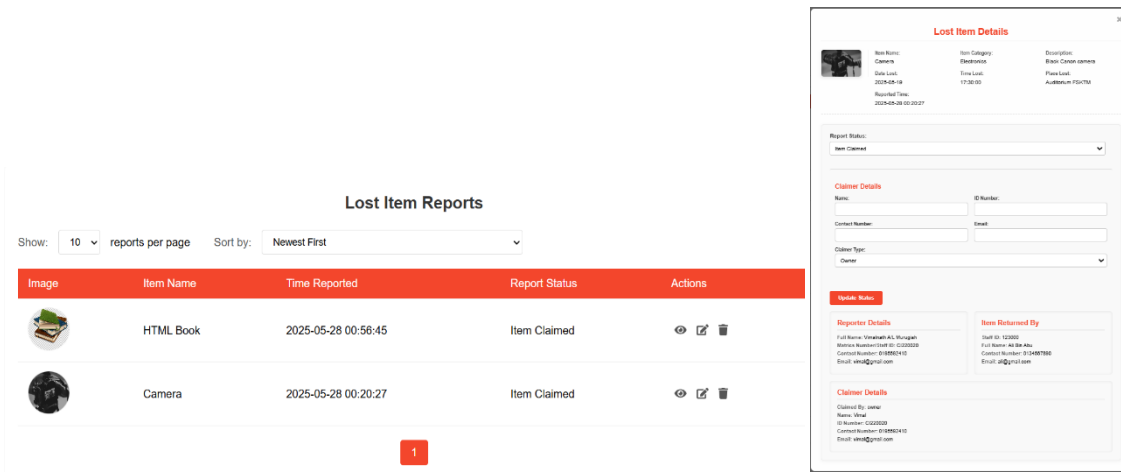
Lost Item Reports

Show: 10 reports per page Sort by: Newest First

| Image | Item Name | Time Reported | Report Status | Actions |
|---|---|---|---|---|
| | HTML Book | 2025-05-28 00:56:45 | Item Claimed | |
| | Camera | 2025-05-28 00:20:27 | Item Claimed | |

1

Lost Item Details

×

Item Name: Camera
Item Category: Electronics
Description: Black Canon camera
Date Lost: 2025-05-19
Time Lost: 17:30:00
Place Lost: Auditorium FSKTM
Reported Time: 2025-05-28 00:20:27

Report Status:
Item Claimed

Claimer Details
Name:
ID Number:
Contact Number:
Email:
Claimer Type:
Owner

Update Status

Reporter Details
Full Name: Vimalnath A/L Murugah
Matrics Number/Staff ID: CI220020
Contact Number: 0165592410
Email: vimal@gmail.com

Item Returned By
Staff ID: 123000
Full Name: Ali Bin Abu
Contact Number: 0134567890
Email: ali@gmail.com

Claimer Details
Claimed By: owner
Name: Vimal
ID Number: CI220020
Contact Number: 0165592410
Email: vimal@gmail.com